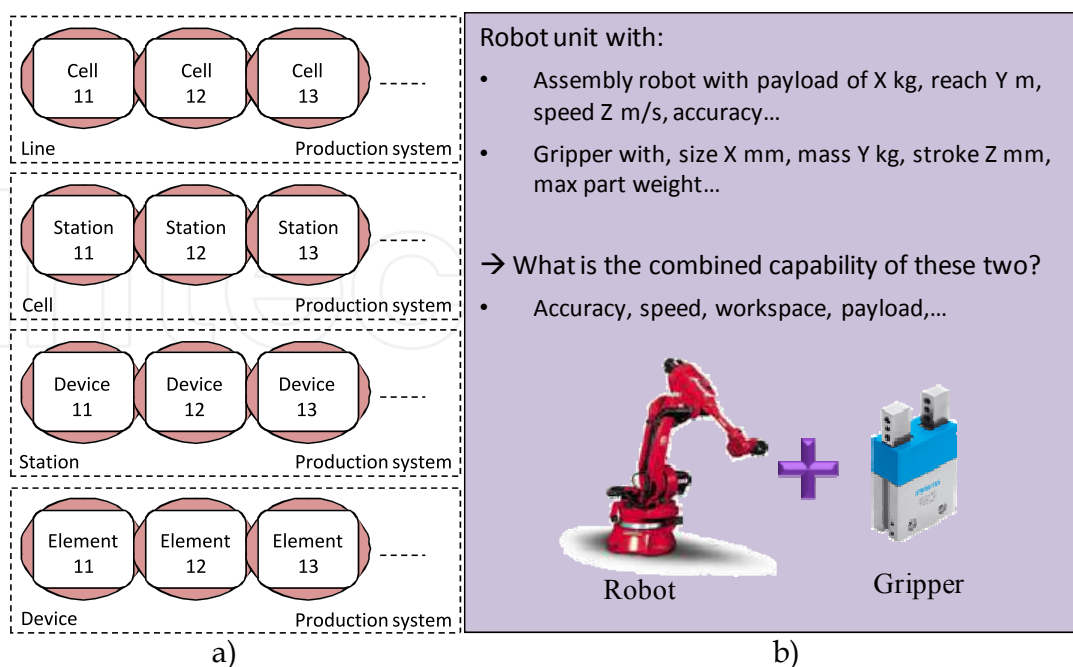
Cell 11

Cell 12

Cell 13

-----

Line

Production system

Station 11

Station 12

Station 13

Cell

Production system

Device 11

Device 12

Device 13

-----

Station

Production system

Element 11

Element 12

Element 13

-----

Device

Production system

a)

Robot unit with:

• Assembly robot with payload of X kg, reach Y m, speed Z m/s, accuracy…

• Gripper with, size X mm, mass Y kg, stroke Z mm, max part weight…

→ What is the combined capability of these two?

• Accuracy, speed, workspace, payload,…

Robot

Gripper

b)